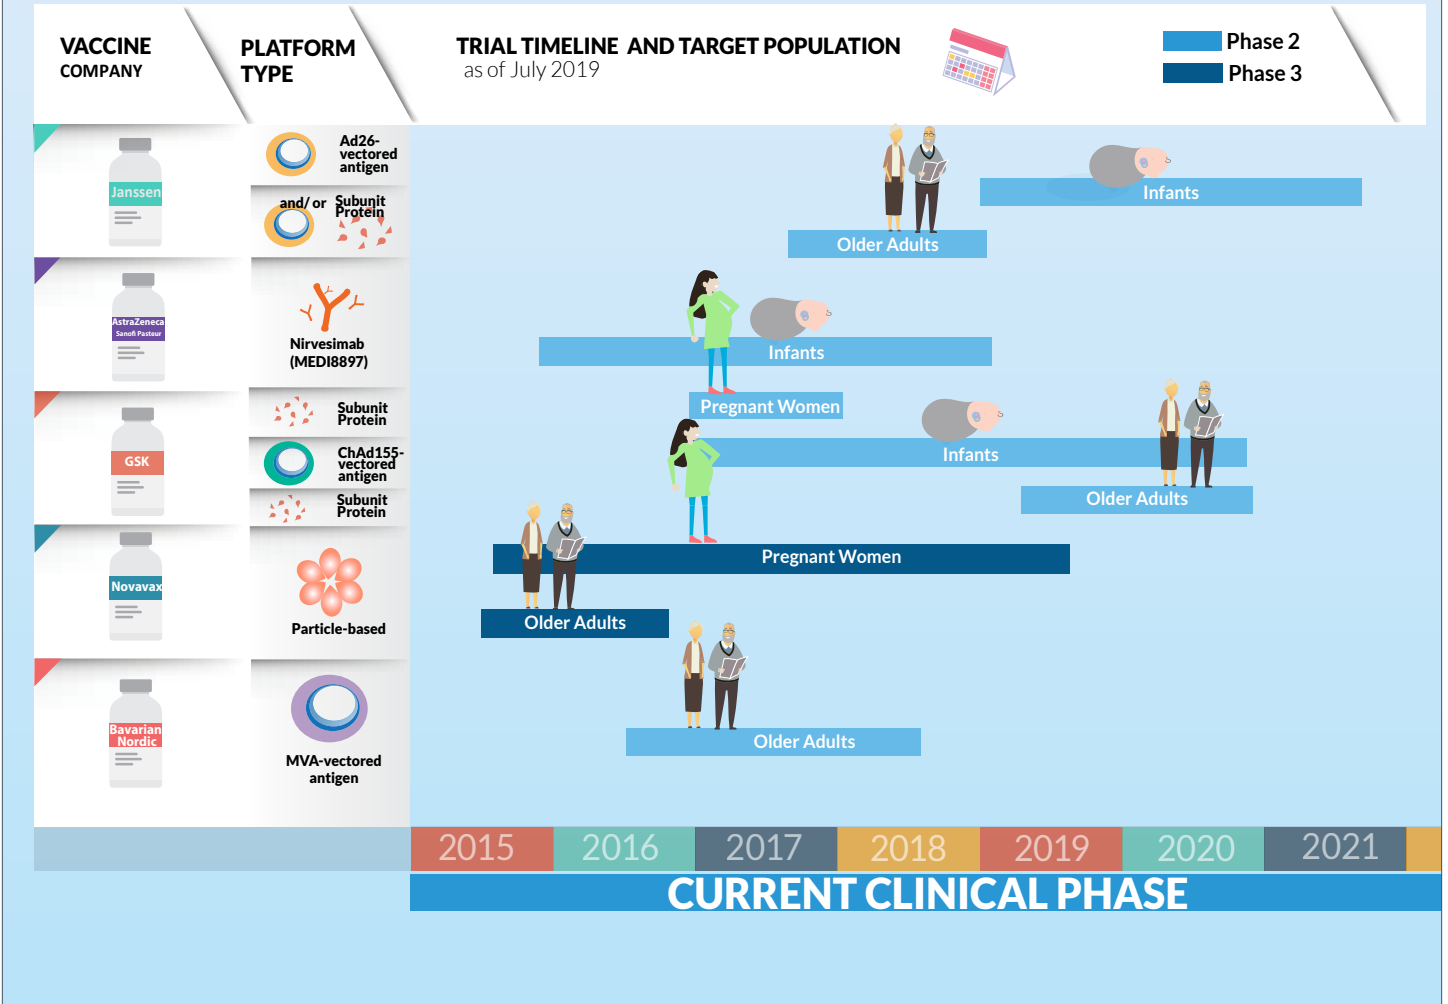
VACCINE COMPANY

PLATFORM TYPE

TRIAL TIMELINE AND TARGET POPULATION
as of July 2019

Phase 2
Phase 3

Janssen
Ad26-vectored antigen
and/ or Subunit Protein
Infants
Older Adults

AstraZeneca
Sanofi Pasteur
Nirvesimab (MEDI8897)
Infants
Pregnant Women

GSK
Subunit Protein
ChAd155-vectored antigen
Subunit Protein
Infants
Older Adults
Pregnant Women

Novavax
Particle-based
Older Adults

Bavarian Nordic
MVA-vectored antigen
Older Adults

2015 2016 2017 2018 2019 2020 2021

CURRENT CLINICAL PHASE